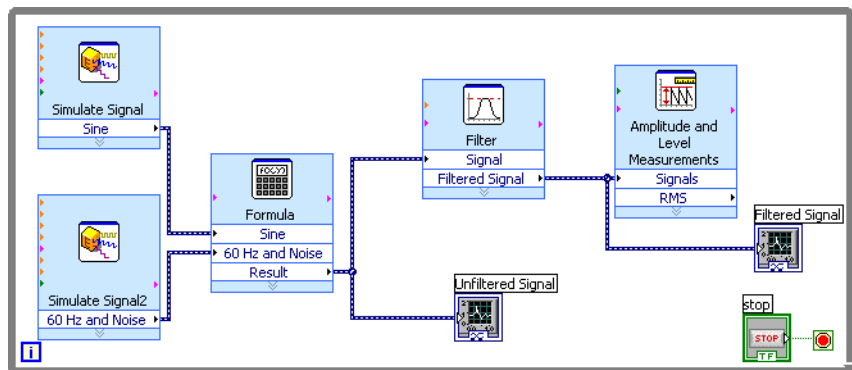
Simulate Signal
Sine

Simulate Signal2
60 Hz and Noise

Formula
Sine
60 Hz and Noise
Result

Filter
Signal
Filtered Signal

Unfiltered Signal

Amplitude and Level Measurements
Signals
RMS

Filtered Signal

stop
STOP
TF

i